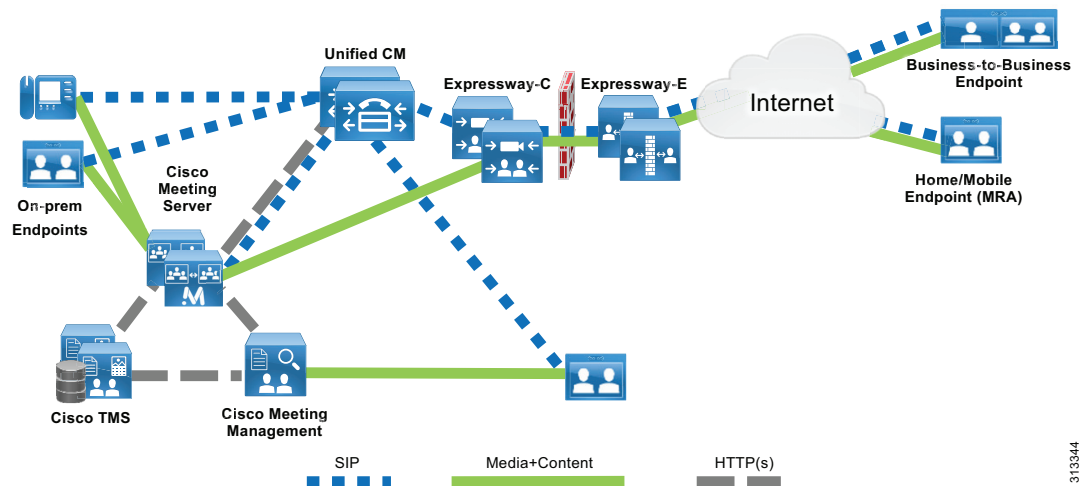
Unified CM

Expressway-C

Expressway-E

Internet

Business-to-Business Endpoint

Home/Mobile Endpoint (MRA)

On-prem Endpoints

Cisco Meeting Server

Cisco TMS

Cisco Meeting Management

SIP

Media+Content

HTTP(s)

313344